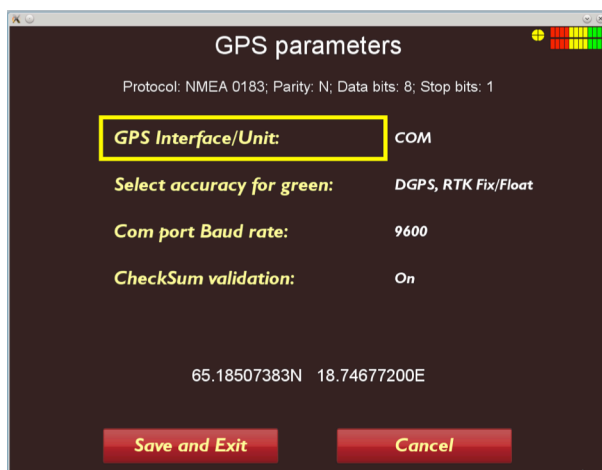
GPS parameters

Protocol: NMEA 0183; Parity: N; Data bits: 8; Stop bits: 1

GPS Interface/Unit: COM

Select accuracy for green: DGPS, RTK Fix/Float

Com port Baud rate: 9600

CheckSum validation: On

65.18507383N 18.74677200E

Save and Exit

Cancel